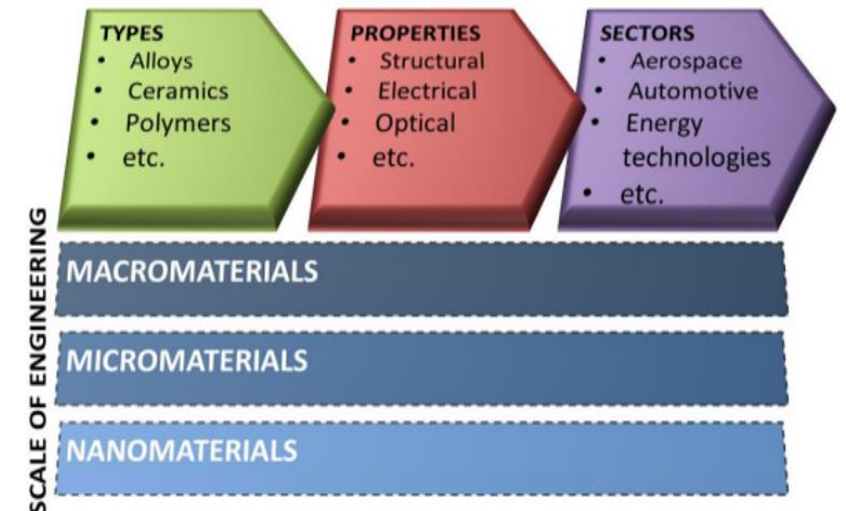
TYPES
- Alloys
- Ceramics
- Polymers
- etc.

PROPERTIES
- Structural
- Electrical
- Optical
- etc.

SECTORS
- Aerospace
- Automotive
- Energy technologies
- etc.

SCALE OF ENGINEERING

MACROMATERIALS

MICROMATERIALS

NANOMATERIALS